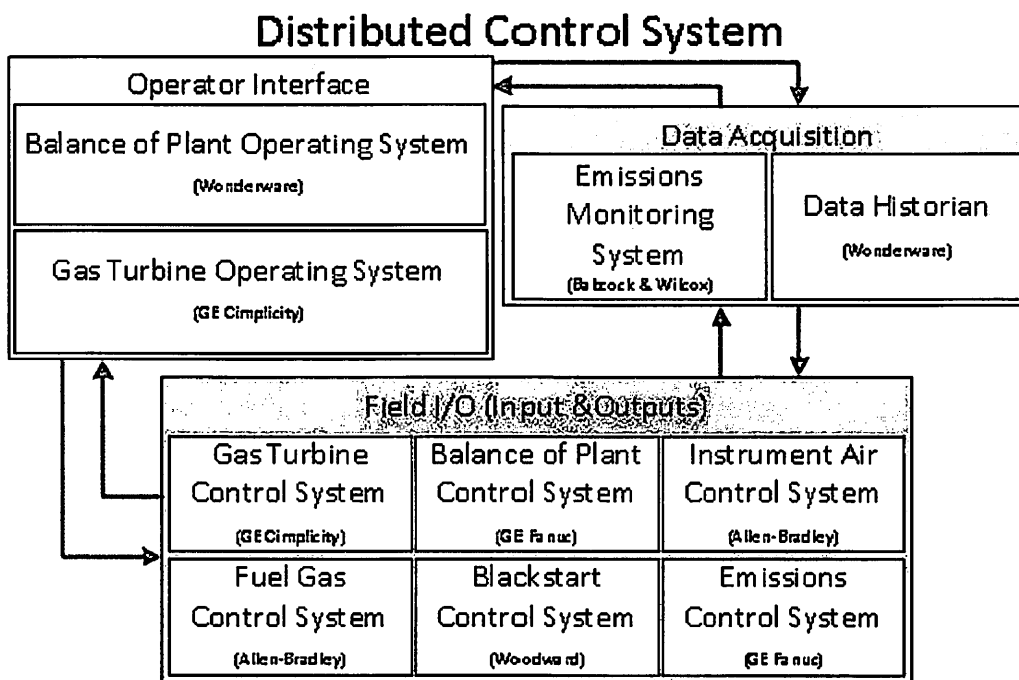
Distributed Control System

Operator Interface

Balance of Plant Operating System
(Wonderware)

Gas Turbine Operating System
(GE Cimplicity)

Data Acquisition

Emissions Monitoring System
(Babcock & Wilcox)

Data Historian
(Wonderware)

Field I/O (Input & Outputs)

| Gas Turbine Control System (GE Cimplicity) | Balance of Plant Control System (GE Fanuc) | Instrument Air Control System (Allen-Bradley) |
|---|---|---|
| Fuel Gas Control System (Allen-Bradley) | Blackstart Control System (Woodward) | Emissions Control System (GE Fanuc) |